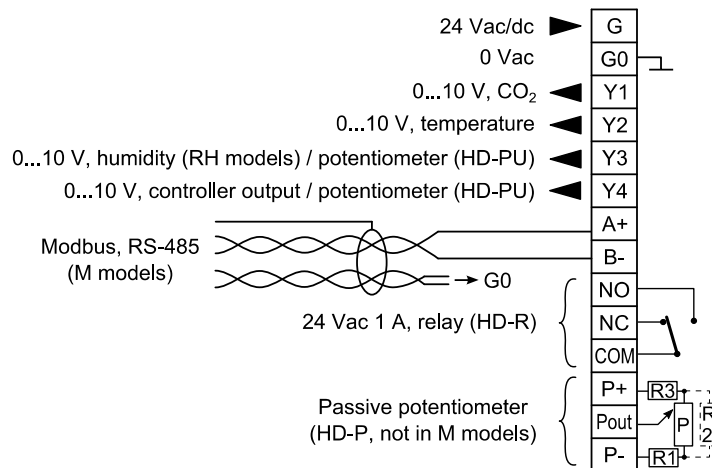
24 Vac/dc
G
0 Vac
G0
0...10 V, $CO_2$
Y1
0...10 V, temperature
Y2
0...10 V, humidity (RH models) / potentiometer (HD-PU)
Y3
0...10 V, controller output / potentiometer (HD-PU)
Y4
A+
Modbus, RS-485
(M models)
B-
→ G0
NO
24 Vac 1 A, relay (HD-R)
NC
COM
P+
R3
Passive potentiometer
(HD-P, not in M models)
Pout
P
R
2
P-
R1